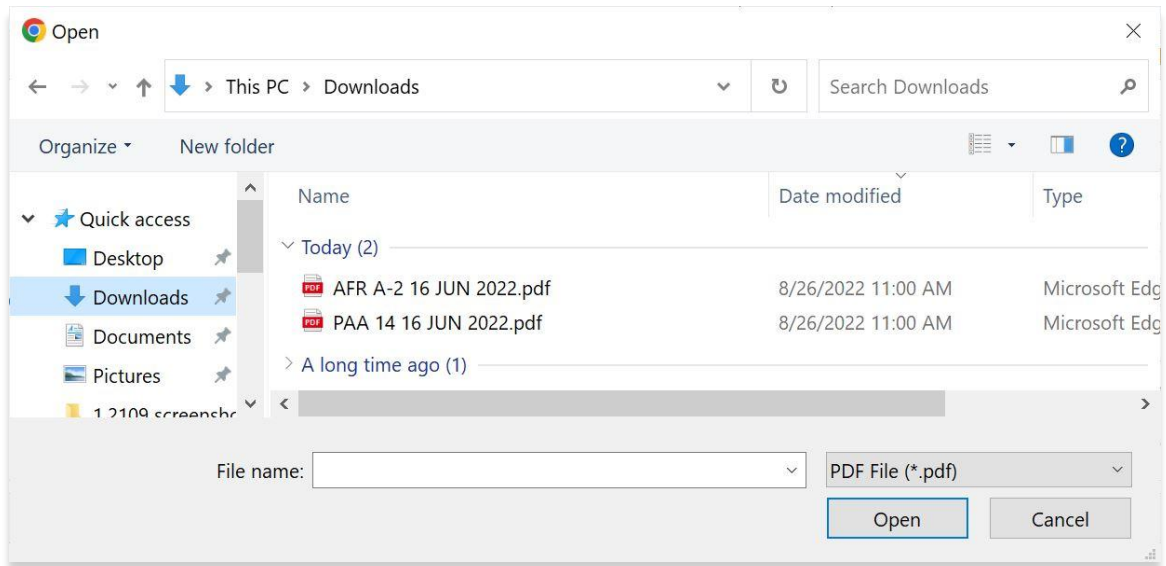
Open

This PC > Downloads

Search Downloads

Organize ▾ New folder

Quick access
Desktop
Downloads
Documents
Pictures
1 2109 screensho

| Name | Date modified | Type |
|---|---|---|
| Today (2) | | |
| AFR A-2 16 JUN 2022.pdf | 8/26/2022 11:00 AM | Microsoft Edg |
| PAA 14 16 JUN 2022.pdf | 8/26/2022 11:00 AM | Microsoft Edg |
| A long time ago (1) | | |

File name:
PDF File (*.pdf)
Open
Cancel